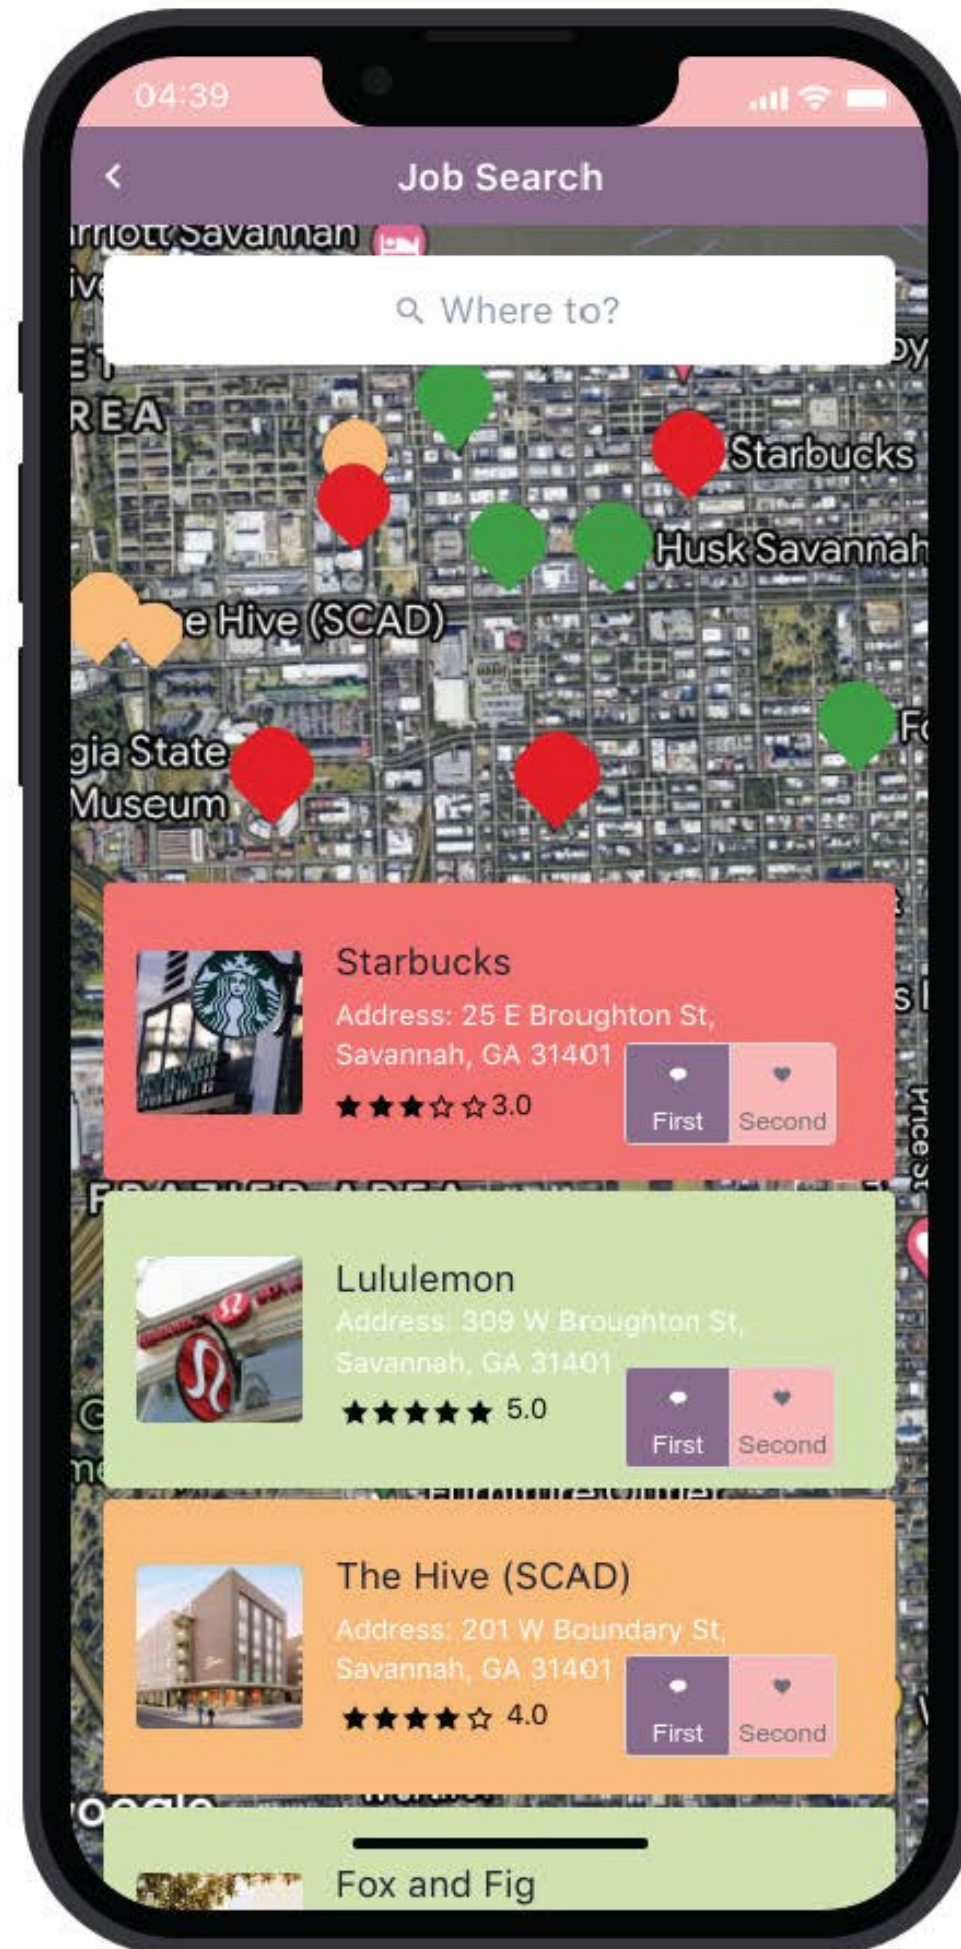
04:39

Job Search

rriott Savannah

Where to?

REA

Starbucks

Husk Savannah

e Hive (SCAD)

gia State Museum

Starbucks
Address: 25 E Broughton St, Savannah, GA 31401
★★★☆☆ 3.0
First Second

Lululemon
Address: 309 W Broughton St, Savannah, GA 31401
★★★★★ 5.0
First Second

The Hive (SCAD)
Address: 201 W Boundary St, Savannah, GA 31401
★★★★☆ 4.0
First Second

Fox and Fig